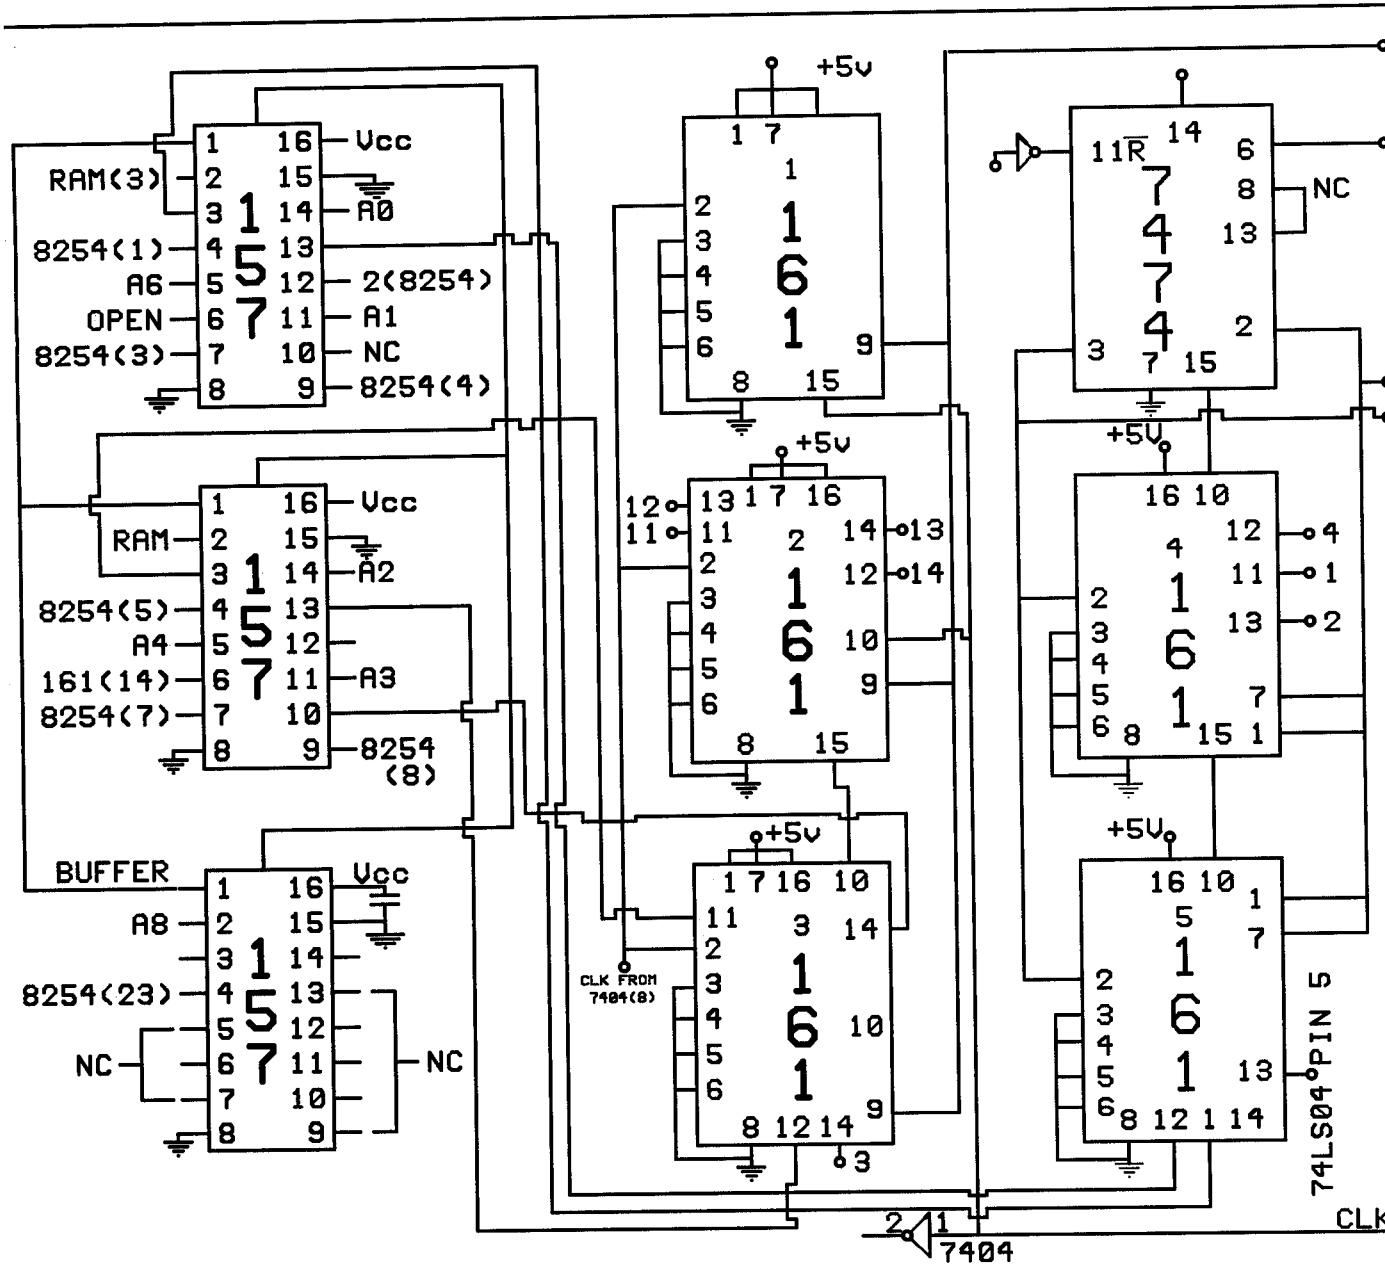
RAM(3)
8254(1)
A6
OPEN
8254(3)
1 16 Vcc
2 15
3 14 A0
4 13
5 12 2(8254)
6 11 A1
7 10 NC
8 9 8254(4)
157

RAM
8254(5)
A4
161(14)
8254(7)
1 16 Vcc
2 15
3 14 A2
4 13
5 12
6 11 A3
7 10
8 9 8254 (8)
157

BUFFER
A8
8254(23)
NC
1 16 Vcc
2 15
3 14
4 13
5 12
6 11 NC
7 10
8 9
157

+5v
1 7
1
2
3
4
5
6
161
9
8 15

+5v
12 13 1 7 16
11 11
2
2
3
4
5
6
161
14 13
12 14
10
9
8 15

+5v
1 7 16 10
11
2
3
4
5
6
3
161
14
10
9
8 12 14
3
CLK FROM 7404(8)

11R̄ 14
6
8 NC
13
7474
2
3 7 15

+5V
16 10
4
12 4
11 1
13 2
2
3
4
5
6 8
161
7
15 1

+5V
16 10
5
1
7
2
3
4
5
6 8 12 1 14
161
13
74LS04 PIN 5

2 1
7404
CLK